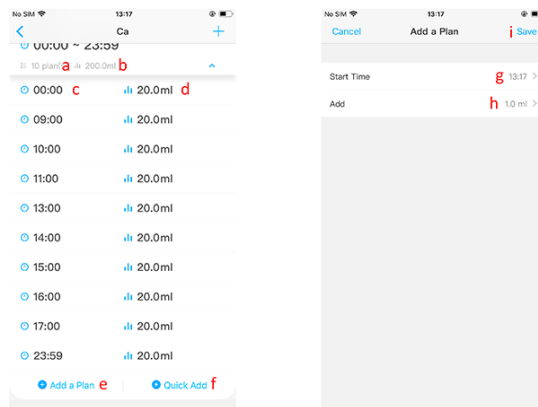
No SIM 13:17

Ca

00:00 ~ 23:59

10 plan(s) a 200.0ml b

00:00 c 20.0ml d

09:00 20.0ml

10:00 20.0ml

11:00 20.0ml

13:00 20.0ml

14:00 20.0ml

15:00 20.0ml

16:00 20.0ml

17:00 20.0ml

23:59 20.0ml

Add a Plan e

Quick Add f

No SIM 13:17

Cancel Add a Plan i Save

Start Time g 13:17

Add h 1.0 ml